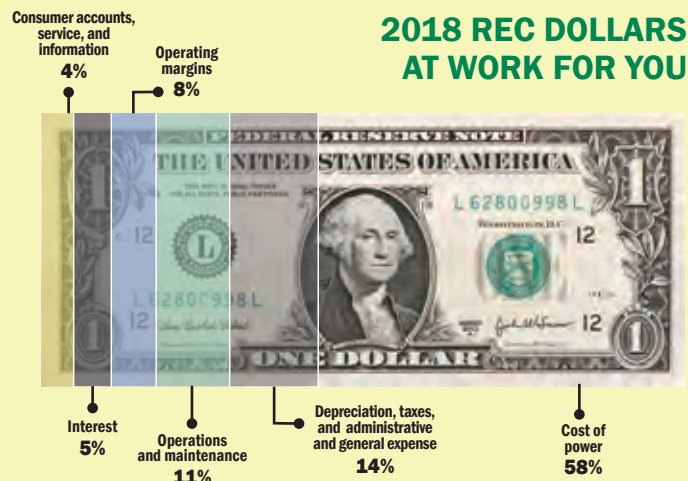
2018 REC DOLLARS AT WORK FOR YOU

Consumer accounts, service, and information
4%

Operating margins
8%

FEDERAL RESERVE NOTE
THE UNITED STATES OF AMERICA
L 62800998 L
12
L
L 62800998 L
12
12
1
1
1
1
ONE DOLLAR

Interest
5%

Operations and maintenance
11%

Depreciation, taxes, and administrative and general expense
14%

Cost of power
58%